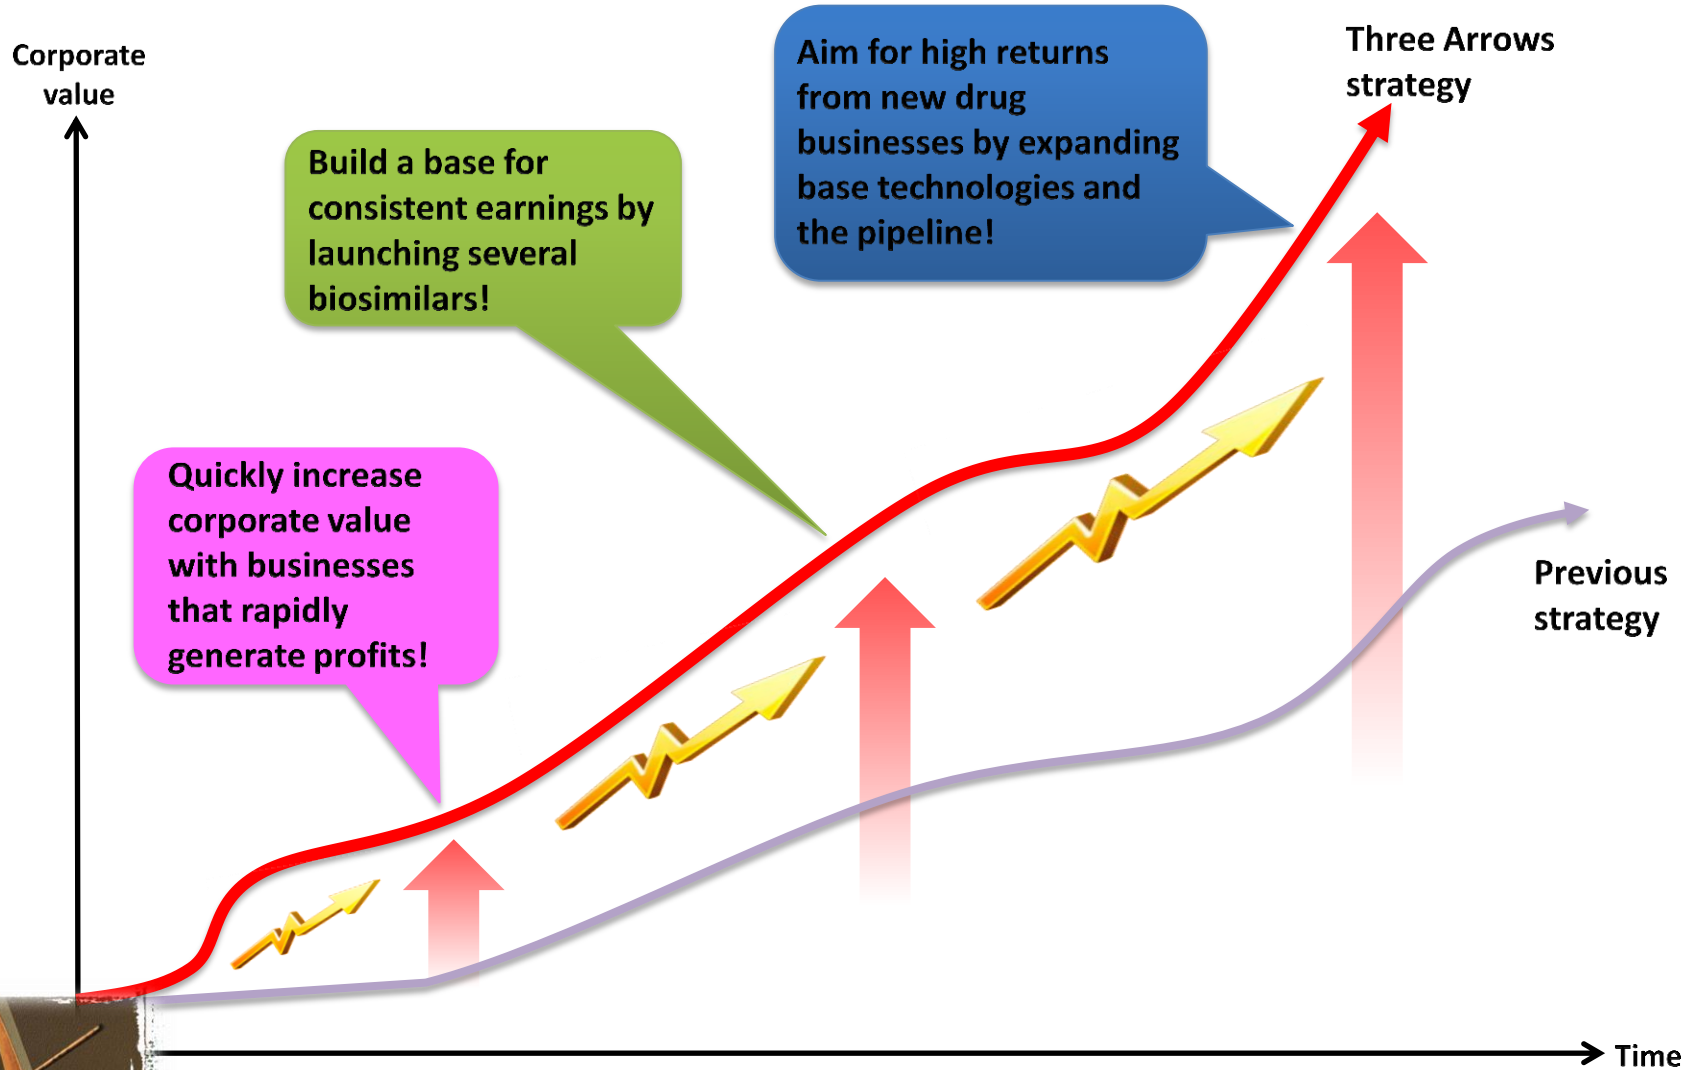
Corporate value

Build a base for consistent earnings by launching several biosimilars!

Aim for high returns from new drug businesses by expanding base technologies and the pipeline!

Three Arrows strategy

Quickly increase corporate value with businesses that rapidly generate profits!

Previous strategy

Time